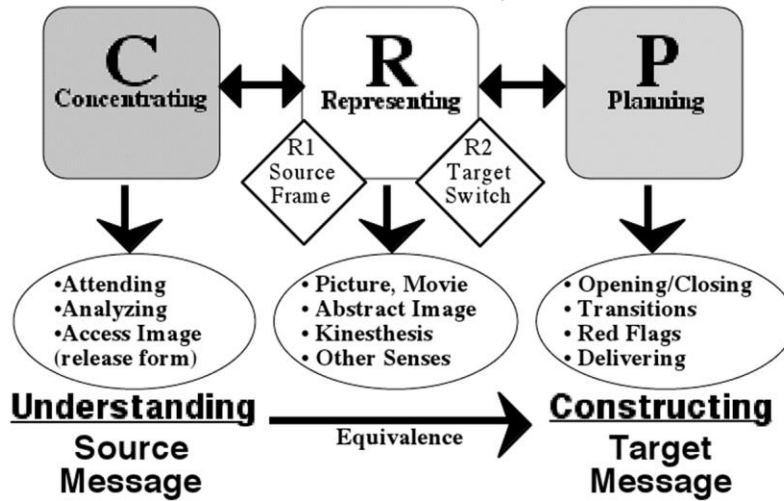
C
Concentrating

R
Representing

P
Planning

R1
Source
Frame

R2
Target
Switch

•Attending
•Analyzing
•Access Image
(release form)

• Picture, Movie
• Abstract Image
• Kinesthesis
• Other Senses

• Opening/Closing
• Transitions
• Red Flags
• Delivering

Understanding
Source
Message

Equivalence

Constructing
Target
Message